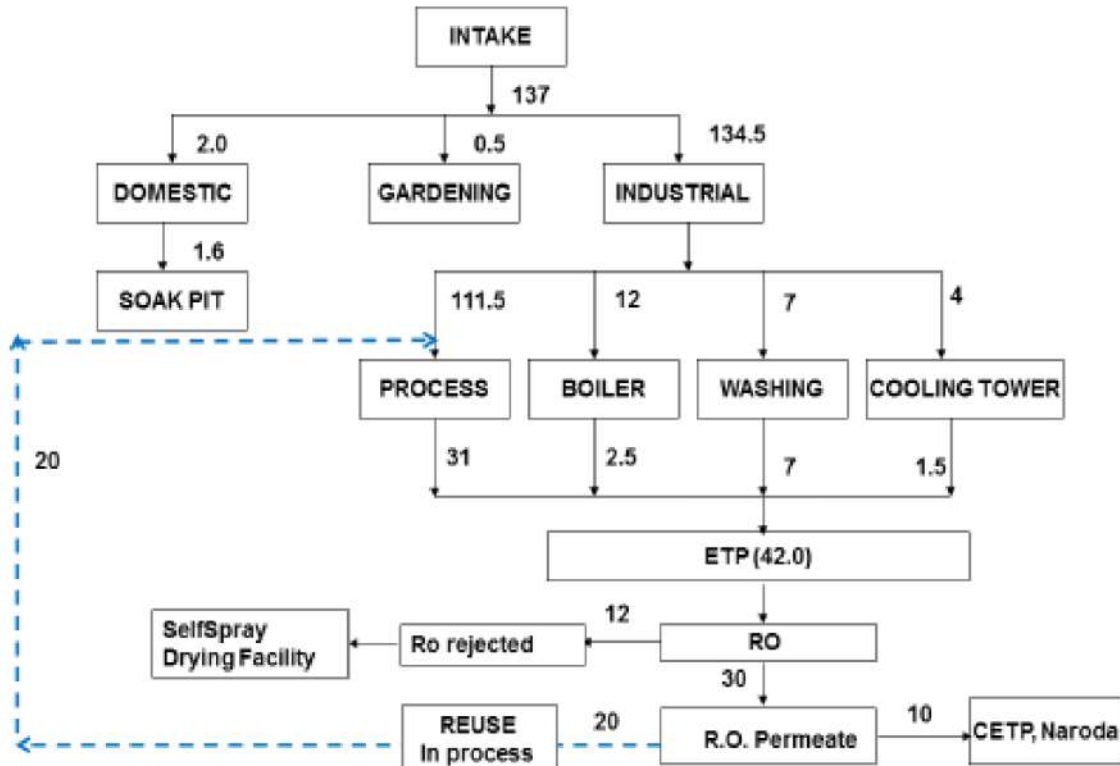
INTAKE

137

2.0

0.5

134.5

DOMESTIC

GARDENING

INDUSTRIAL

1.6

SOAK PIT

111.5

12

7

4

PROCESS

BOILER

WASHING

COOLING TOWER

20

31

2.5

7

1.5

ETP (42.0)

12

SelfSpray Drying Facility

Ro rejected

RO

30

REUSE In process

20

R.O. Permeate

10

CETP, Naroda